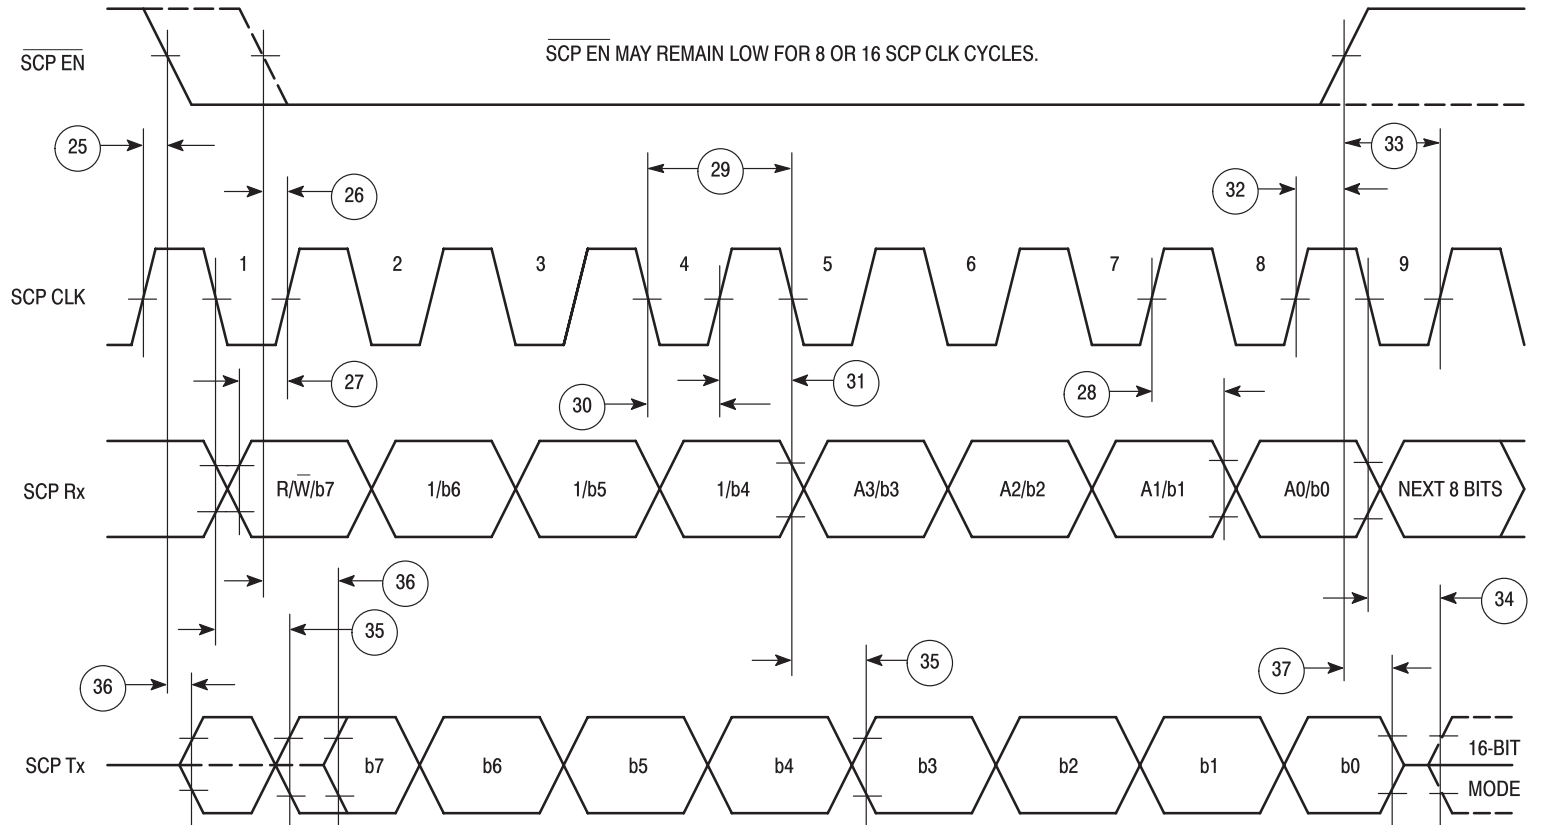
$\overline{\text{SCP EN}}$

$\overline{\text{SCP EN}}$ MAY REMAIN LOW FOR 8 OR 16 SCP CLK CYCLES.

25

26

29

32

33

SCP CLK

1 2 3 4 5 6 7 8 9

27

30

31

28

SCP Rx

R/$\overline{\text{W}}$/b7

1/b6

1/b5

1/b4

A3/b3

A2/b2

A1/b1

A0/b0

NEXT 8 BITS

36

35

34

35

36

37

SCP Tx

b7 b6 b5 b4 b3 b2 b1 b0

16-BIT

MODE